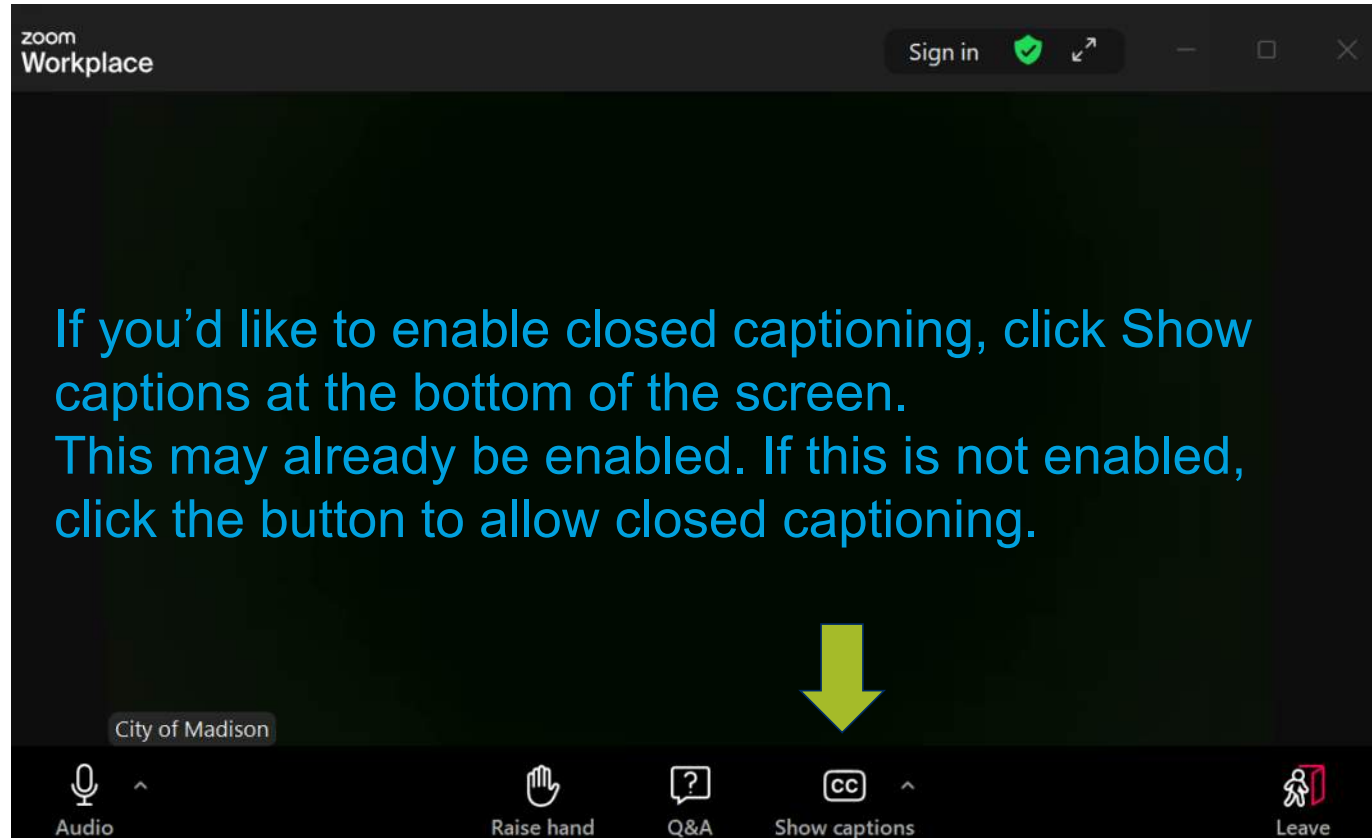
zoom
Workplace

Sign in

If you’d like to enable closed captioning, click Show captions at the bottom of the screen.
This may already be enabled. If this is not enabled, click the button to allow closed captioning.

City of Madison

Audio

Raise hand

Q&A

CC
Show captions

Leave